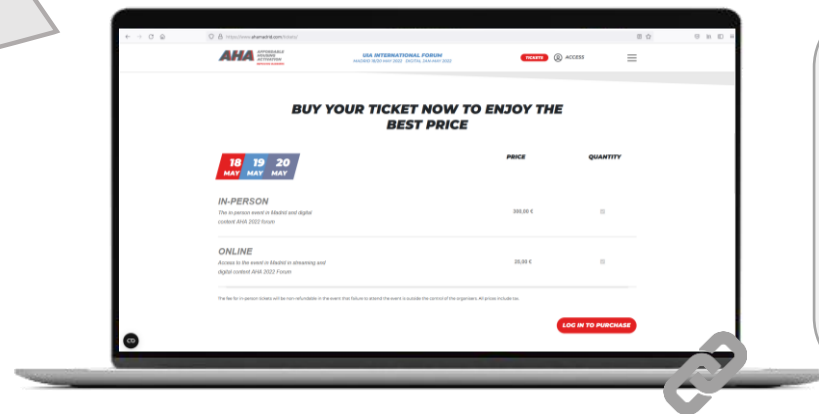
https://www.ahamadrid.com/tickets/

AHA AFFORDABLE HOUSING ACTIVATION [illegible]

UIA INTERNATIONAL FORUM
MADRID 18/20 MAY 2022 · DIGITAL 24th MAY 2022

TICKETS ACCESS

BUY YOUR TICKET NOW TO ENJOY THE BEST PRICE

18 MAY 19 MAY 20 MAY

PRICE

QUANTITY

IN-PERSON
The in-person event in Madrid and digital content AHA 2022 forum

300,00 €

ONLINE
Access to the event in Madrid in streaming and digital content AHA 2022 Forum

20,00 €

The fee for in-person tickets will be non refundable in the event that failure to attend the event is outside the control of the organisers. All prices include tax.

LOG IN TO PURCHASE